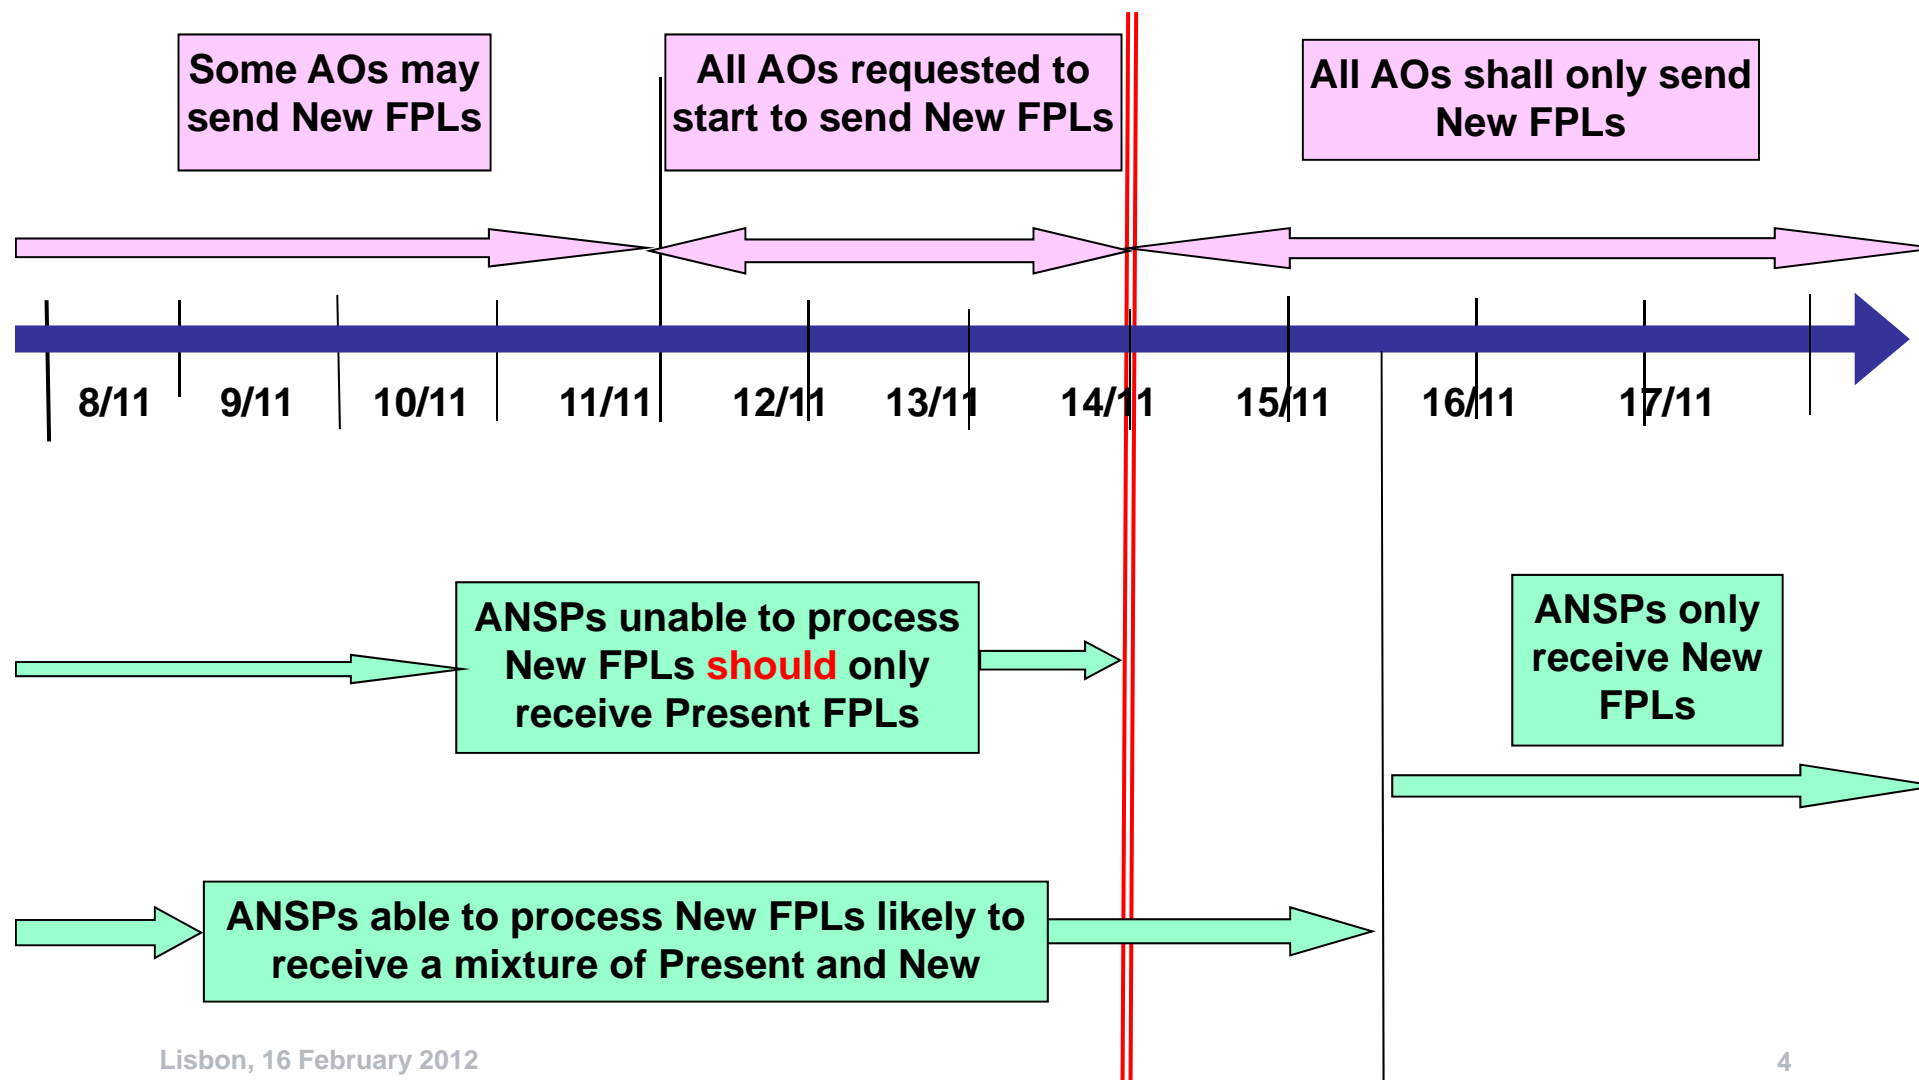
Some AOs may send New FPLs

All AOs requested to start to send New FPLs

All AOs shall only send New FPLs

8/11 9/11 10/11 11/11 12/11 13/11 14/11 15/11 16/11 17/11

ANSPs unable to process New FPLs should only receive Present FPLs

ANSPs only receive New FPLs

ANSPs able to process New FPLs likely to receive a mixture of Present and New

Lisbon, 16 February 2012

4